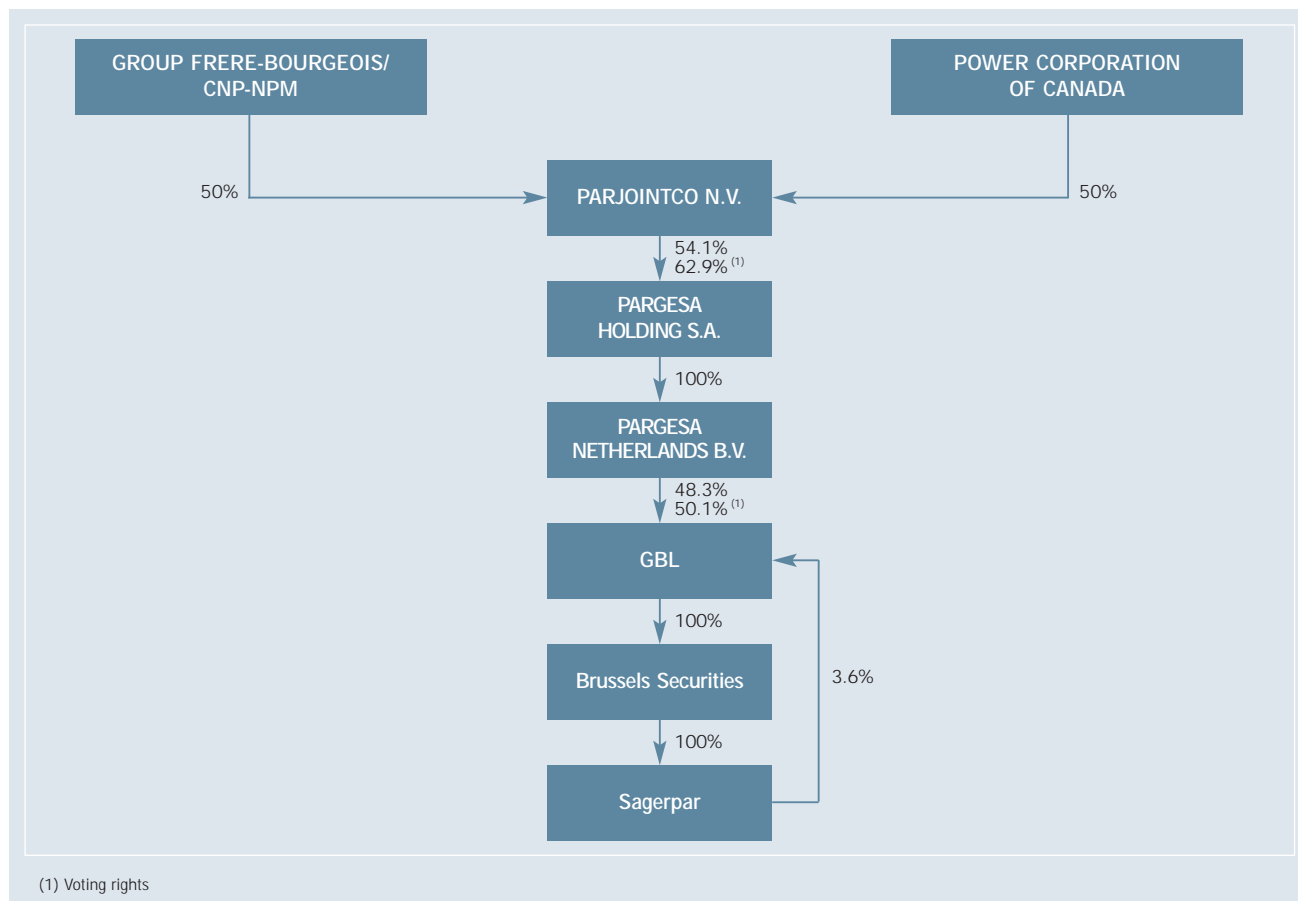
GROUP FRERE-BOURGEOIS/ CNP-NPM

POWER CORPORATION OF CANADA

50%

50%

PARJOINTCO N.V.

54.1%
62.9% (1)

PARGESA HOLDING S.A.

100%

PARGESA NETHERLANDS B.V.

48.3%
50.1% (1)

GBL

100%

Brussels Securities

3.6%

100%

Sagerpar

(1) Voting rights